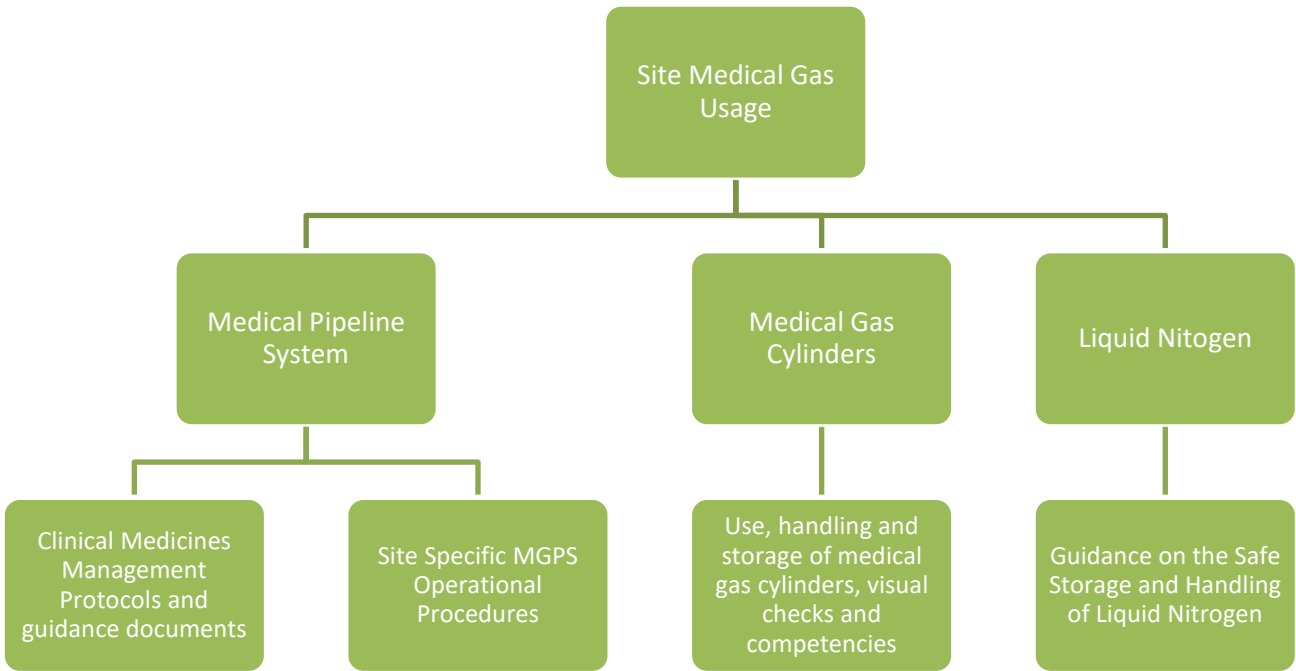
Site Medical Gas Usage

Medical Pipeline System

Medical Gas Cylinders

Liquid Nitogen

Clinical Medicines Management Protocols and guidance documents

Site Specific MGPS Operational Procedures

Use, handling and storage of medical gas cylinders, visual checks and competencies

Guidance on the Safe Storage and Handling of Liquid Nitrogen